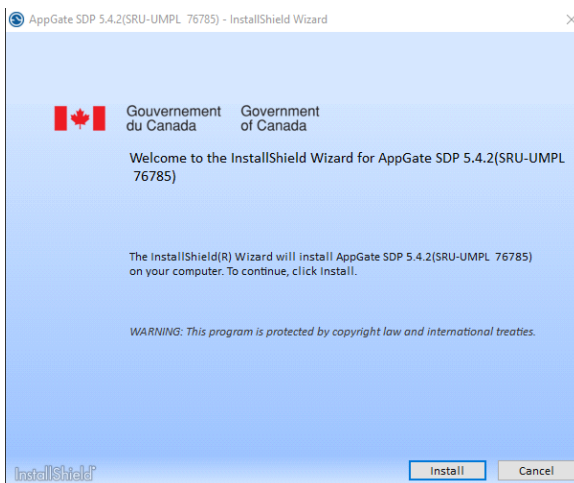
AppGate SDP 5.4.2(SRU-UMPL 76785) - InstallShield Wizard

Gouvernement du Canada

Government of Canada

Welcome to the InstallShield Wizard for AppGate SDP 5.4.2(SRU-UMPL 76785)

The InstallShield(R) Wizard will install AppGate SDP 5.4.2(SRU-UMPL 76785) on your computer. To continue, click Install.

WARNING: This program is protected by copyright law and international treaties.

InstallShield

Install

Cancel